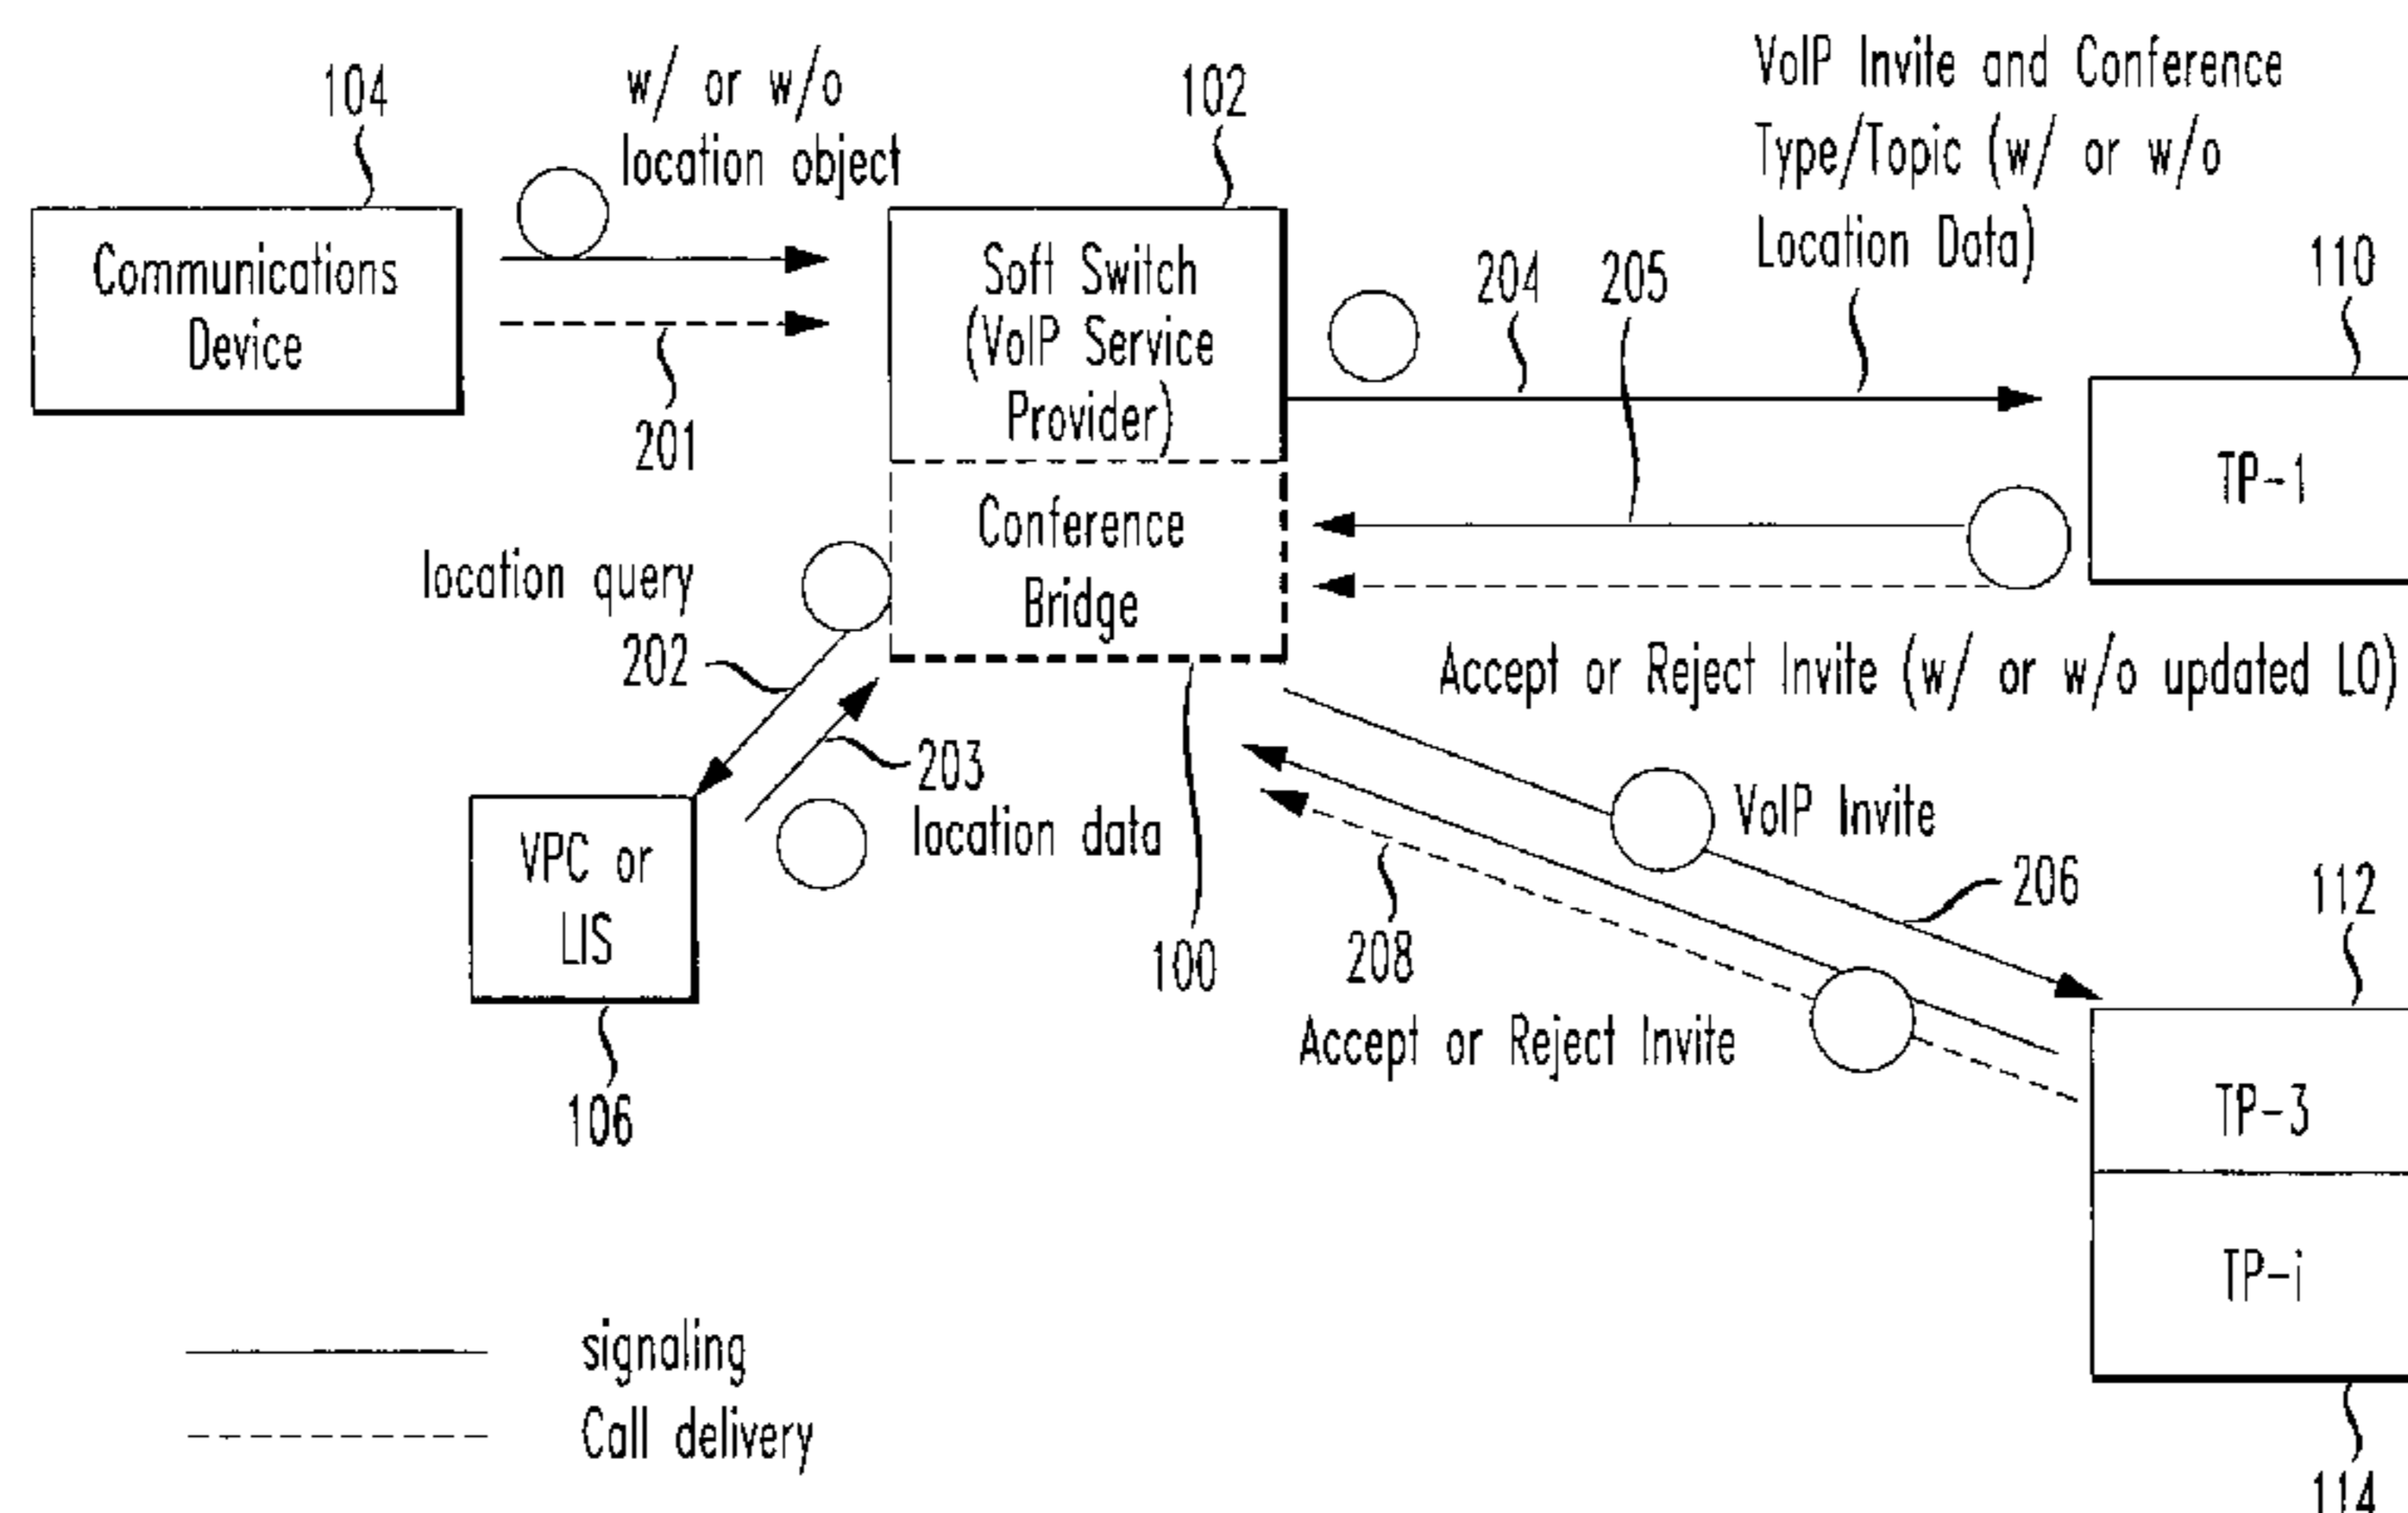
104

w/ or w/o location object

102

VoIP Invite and Conference Type/Topic (w/ or w/o Location Data)

Communications Device

201

Soft Switch (VoIP Service Provider)

204

205

110

TP-1

Conference Bridge

location query

202

Accept or Reject Invite (w/ or w/o updated LO)

203 location data

VPC or LIS

106

100

VoIP Invite

206

208

Accept or Reject Invite

112

TP-3

TP-i

114

signaling

Call delivery